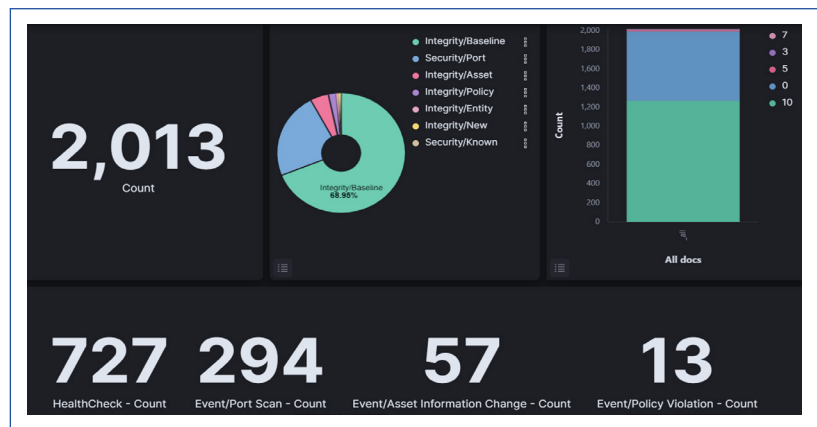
2,013
Count

Integrity/Baseline
Security/Port
Integrity/Asset
Integrity/Policy
Integrity/Entity
Integrity/New
Security/Known

Integrity/Baseline
68.95%

2,000
1,800
1,600
1,400
1,200
1,000
800
600
400
200
0
Count
All docs

7
3
5
0
10

727
HealthCheck - Count

294
Event/Port Scan - Count

57
Event/Asset Information Change - Count

13
Event/Policy Violation - Count